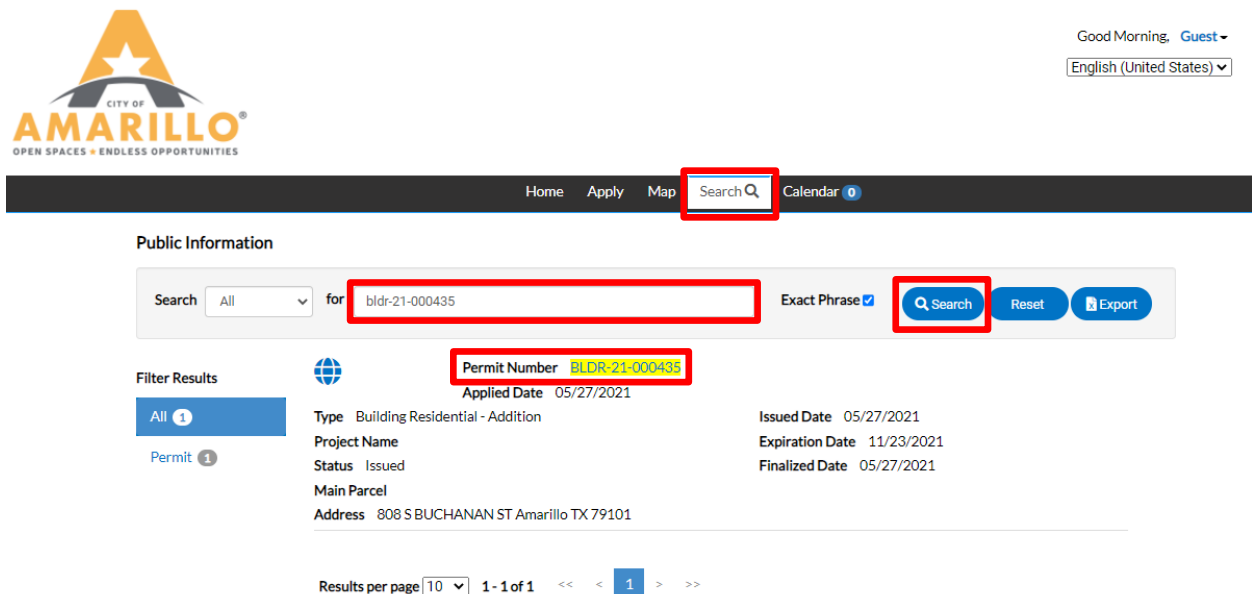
CITY OF
AMARILLO®
OPEN SPACES • ENDLESS OPPORTUNITIES

Good Morning, Guest
English (United States)

Home Apply Map Search Calendar 0

Public Information

Search All for bldr-21-000435 Exact Phrase Search Reset Export

Filter Results
All 1
Permit 1

Permit Number BLDR-21-000435
Applied Date 05/27/2021

Type Building Residential - Addition
Project Name
Status Issued
Main Parcel
Address 808 S BUCHANAN ST Amarillo TX 79101

Issued Date 05/27/2021
Expiration Date 11/23/2021
Finalized Date 05/27/2021

Results per page 10 1 - 1 of 1 << < 1 > >>